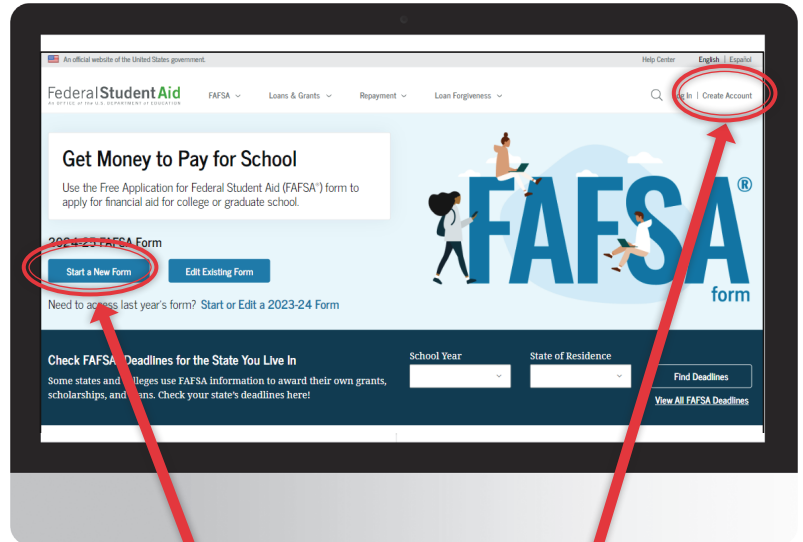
An official website of the United States government.

Help Center English | Español

Federal Student Aid
An OFFICE of the U.S. DEPARTMENT of EDUCATION

FAFSA Loans & Grants Repayment Loan Forgiveness

Log In | Create Account

Get Money to Pay for School

Use the Free Application for Federal Student Aid (FAFSA®) form to apply for financial aid for college or graduate school.

2024-25 FAFSA Form

Start a New Form Edit Existing Form

Need to access last year's form? Start or Edit a 2023-24 Form

FAFSA® form

Check FAFSA Deadlines for the State You Live In

Some states and colleges use FAFSA information to award their own grants, scholarships, and loans. Check your state's deadlines here!

School Year

State of Residence

Find Deadlines

View All FAFSA Deadlines